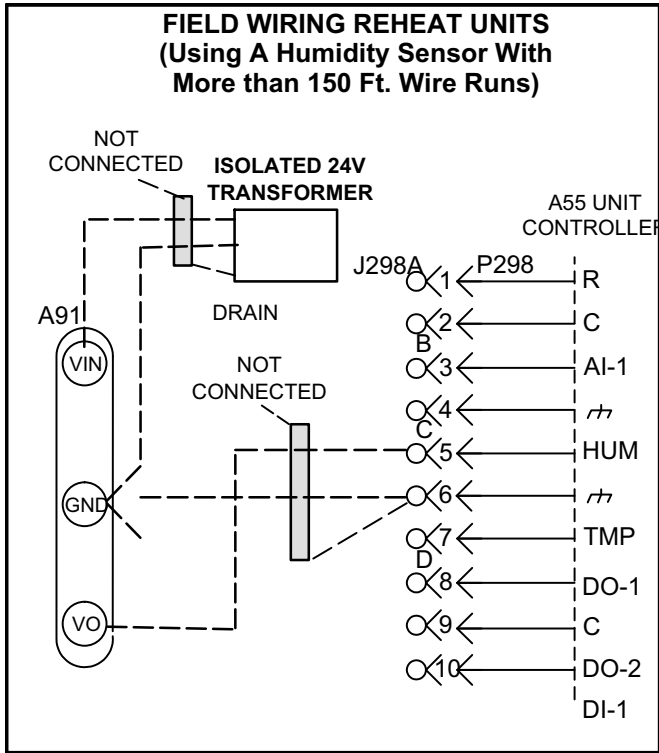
FIELD WIRING REHEAT UNITS
(Using A Humidity Sensor With More than 150 Ft. Wire Runs)

NOT CONNECTED

ISOLATED 24V TRANSFORMER

A55 UNIT CONTROLLER

J298A

P298

1 R

DRAIN

A91

2 C

B

VIN

3 AI-1

NOT CONNECTED

4

C

5 HUM

GND

6

7 TMP

D

8 DO-1

VO

9 C

10 DO-2

DI-1